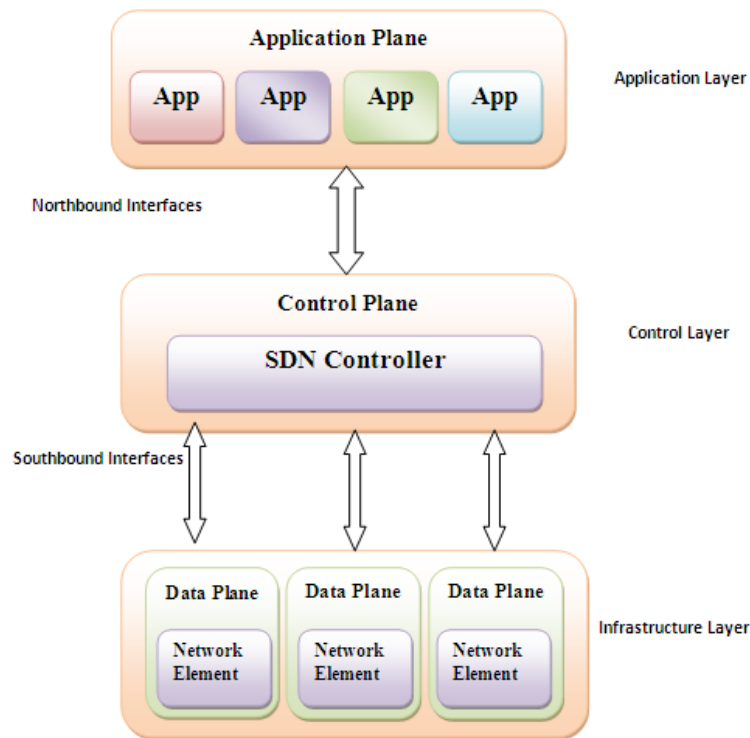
Application Plane

App

App

App

App

Application Layer

Northbound Interfaces

Control Plane

SDN Controller

Control Layer

Southbound Interfaces

Data Plane

Network Element

Data Plane

Network Element

Data Plane

Network Element

Infrastructure Layer